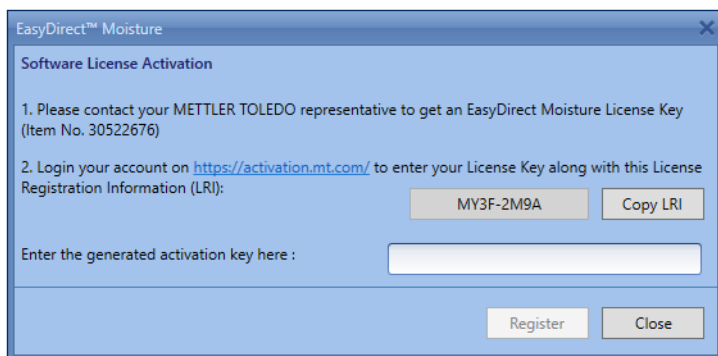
EasyDirect™ Moisture

Software License Activation

1. Please contact your METTLER TOLEDO representative to get an EasyDirect Moisture License Key (Item No. 30522676)

2. Login your account on https://activation.mt.com/ to enter your License Key along with this License Registration Information (LRI):

MY3F-2M9A

Copy LRI

Enter the generated activation key here :

Register

Close